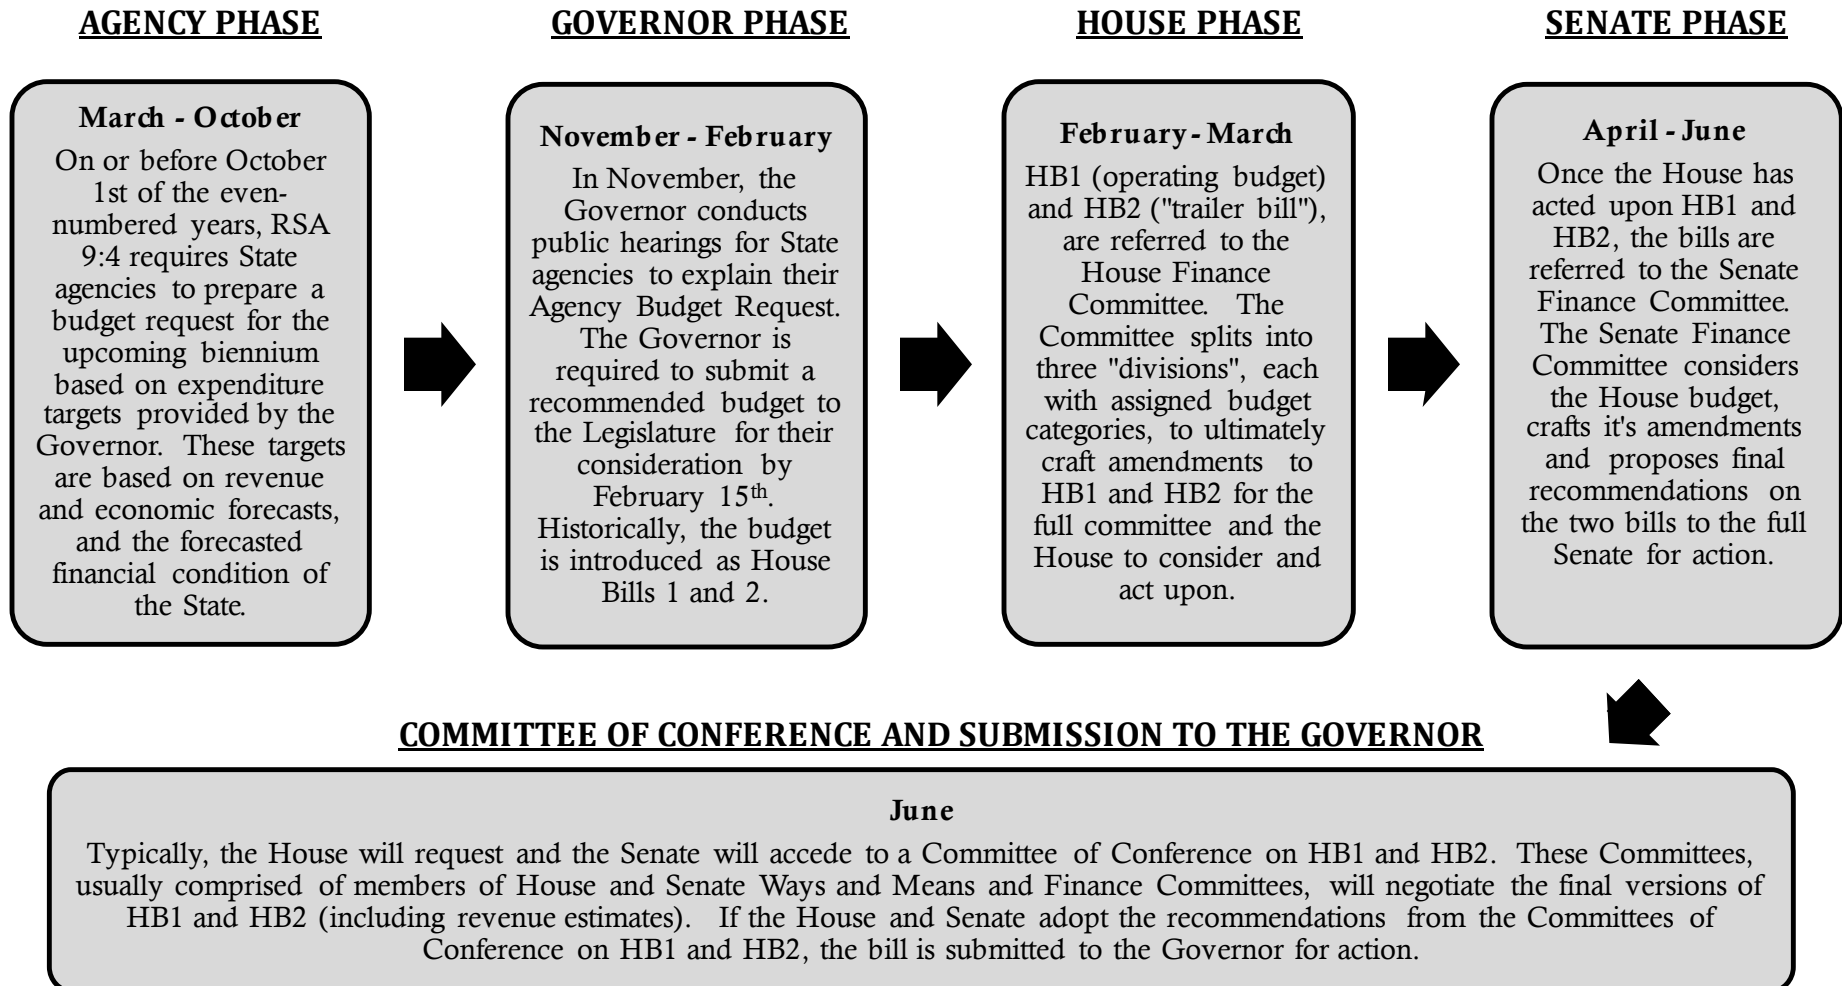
AGENCY PHASE

March - October

On or before October 1st of the even-numbered years, RSA 9:4 requires State agencies to prepare a budget request for the upcoming biennium based on expenditure targets provided by the Governor. These targets are based on revenue and economic forecasts, and the forecasted financial condition of the State.

GOVERNOR PHASE

November - February

In November, the Governor conducts public hearings for State agencies to explain their Agency Budget Request. The Governor is required to submit a recommended budget to the Legislature for their consideration by February 15$^{th}$. Historically, the budget is introduced as House Bills 1 and 2.

HOUSE PHASE

February - March

HB1 (operating budget) and HB2 ("trailer bill"), are referred to the House Finance Committee. The Committee splits into three "divisions", each with assigned budget categories, to ultimately craft amendments to HB1 and HB2 for the full committee and the House to consider and act upon.

SENATE PHASE

April - June

Once the House has acted upon HB1 and HB2, the bills are referred to the Senate Finance Committee. The Senate Finance Committee considers the House budget, crafts it's amendments and proposes final recommendations on the two bills to the full Senate for action.

COMMITTEE OF CONFERENCE AND SUBMISSION TO THE GOVERNOR

June

Typically, the House will request and the Senate will accede to a Committee of Conference on HB1 and HB2. These Committees, usually comprised of members of House and Senate Ways and Means and Finance Committees, will negotiate the final versions of HB1 and HB2 (including revenue estimates). If the House and Senate adopt the recommendations from the Committees of Conference on HB1 and HB2, the bill is submitted to the Governor for action.